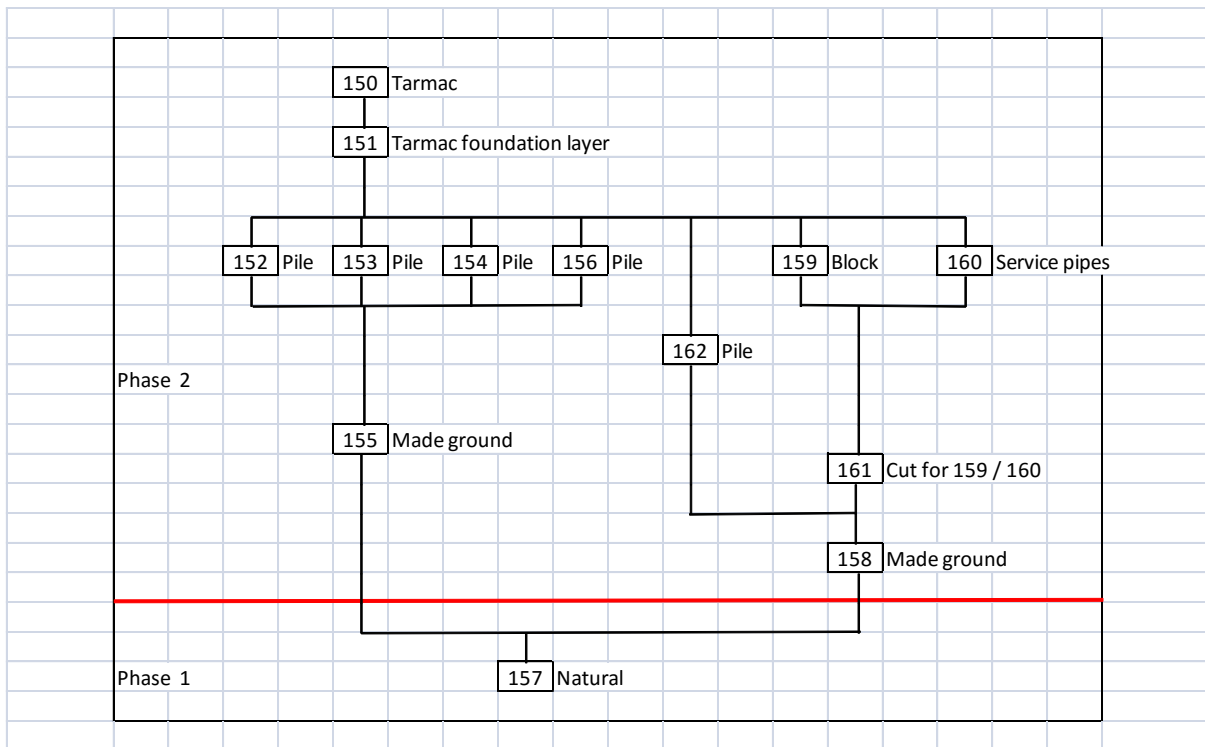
150 Tarmac

151 Tarmac foundation layer

152 Pile
153 Pile
154 Pile
156 Pile
159 Block
160 Service pipes

162 Pile

Phase 2

155 Made ground

161 Cut for 159 / 160

158 Made ground

Phase 1

157 Natural